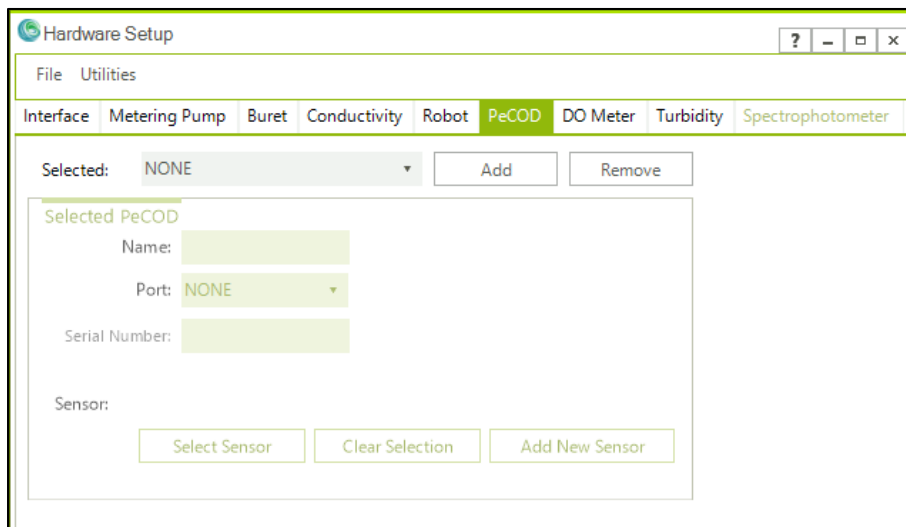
Hardware Setup

? – ◻ ×

File Utilities

Interface | Metering Pump | Buret | Conductivity | Robot | PeCOD | DO Meter | Turbidity | Spectrophotometer

Selected: NONE Add Remove

Selected PeCOD

Name:

Port: NONE

Serial Number:

Sensor:

Select Sensor | Clear Selection | Add New Sensor